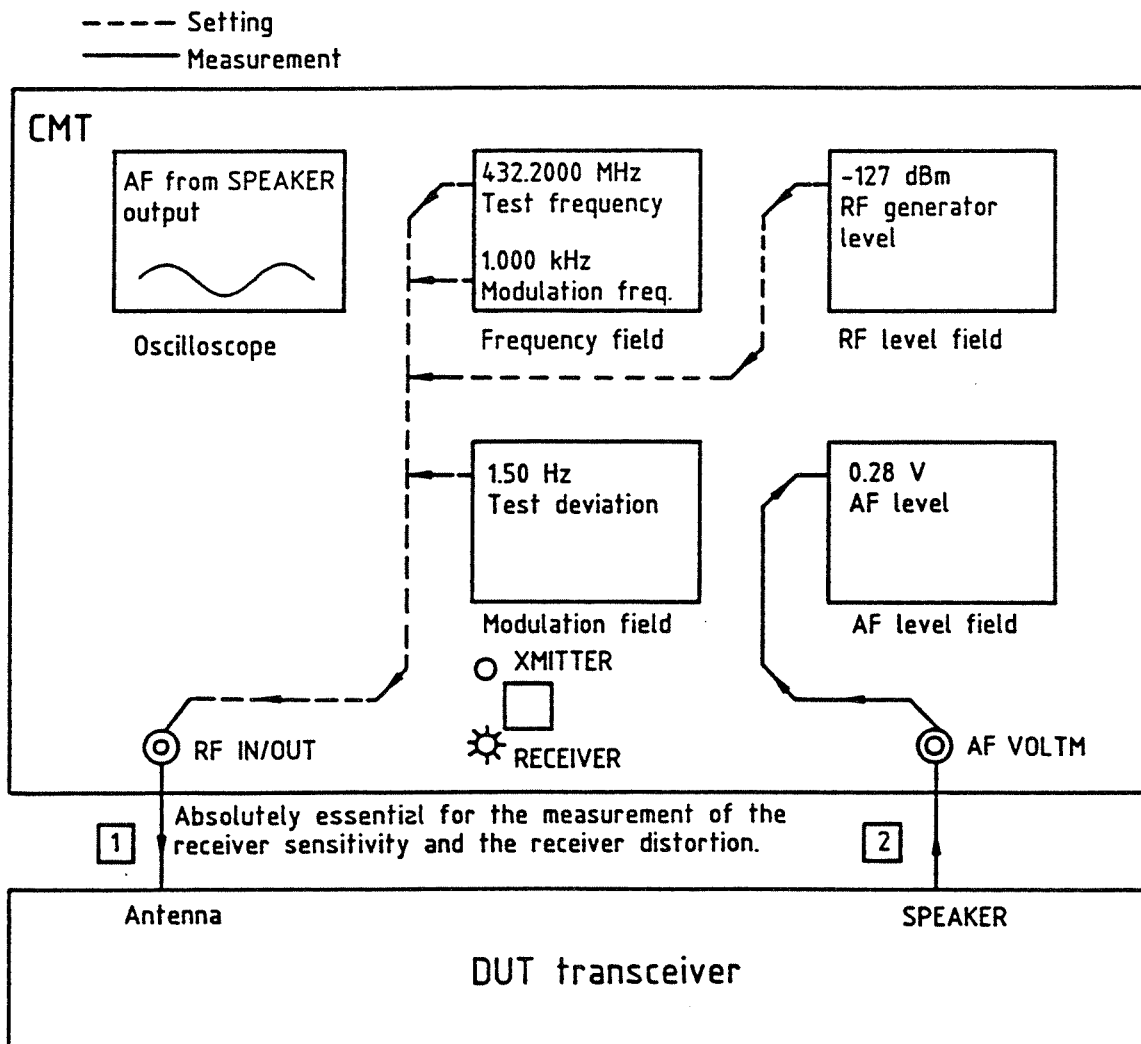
Setting
Measurement

CMT

AF from SPEAKER output

Oscilloscope

432.2000 MHz
Test frequency

1.000 kHz
Modulation freq.

Frequency field

-127 dBm
RF generator level

RF level field

1.50 Hz
Test deviation

Modulation field

0.28 V
AF level

AF level field

XMITTER

RECEIVER

RF IN/OUT

AF VOLTM

Absolutely essentiel for the measurement of the receiver sensitivity and the receiver distortion.

1

2

Antenna

SPEAKER

DUT transceiver